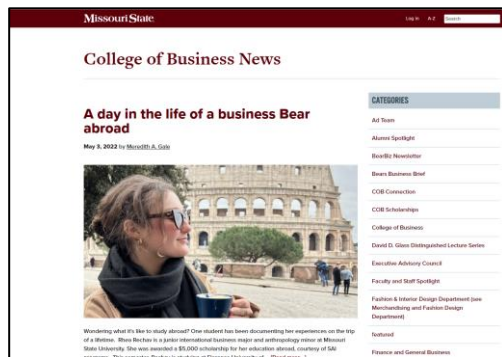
Missouri State

Log in A-Z Search

College of Business News

A day in the life of a business Bear abroad

May 3, 2022 by Meredith A. Gale

Wondering what it's like to study abroad? One student has been documenting her experiences on the trip of a lifetime. Rhea Rechav is a junior international business major and anthropology minor at Missouri State University. She was awarded a $5,000 scholarship for her education abroad, courtesy of SAI programs. This semester, Rechav is studying at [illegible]

CATEGORIES

Ad Team

Alumni Spotlight

BearBiz Newsletter

Bears Business Brief

COB Connection

COB Scholarships

College of Business

David D. Glass Distinguished Lecture Series

Executive Advisory Council

Faculty and Staff Spotlight

Fashion & Interior Design Department (see Merchandising and Fashion Design Department)

featured

Finance and General Business